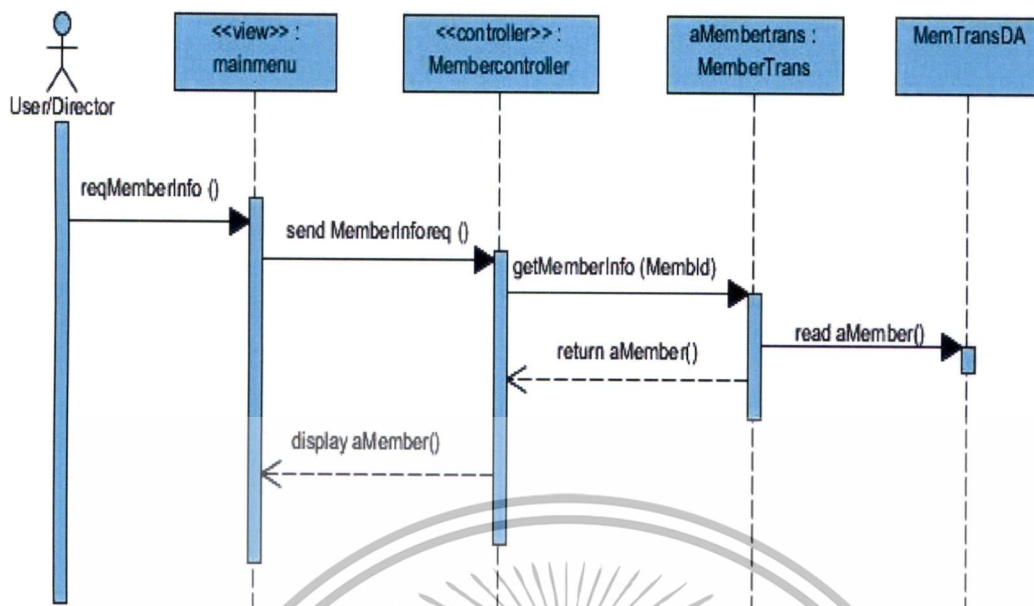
User/Director

<<view>> : mainmenu

<<controller>> : Membercontroller

aMembertrans : MemberTrans

MemTransDA

reqMemberInfo ()

send MemberInforeq ()

getMemberInfo (MembId)

read aMember()

return aMember()

display aMember()